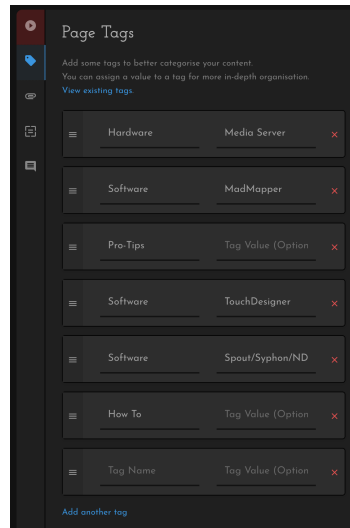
Page Tags

Add some tags to better categorise your content.
You can assign a value to a tag for more in-depth organisation.
View existing tags.

Hardware | Media Server ×

Software | MadMapper ×

Pro-Tips | Tag Value (Option ×

Software | TouchDesigner ×

Software | Spout/Syphon/ND ×

How To | Tag Value (Option ×

Tag Name | Tag Value (Option ×

Add another tag